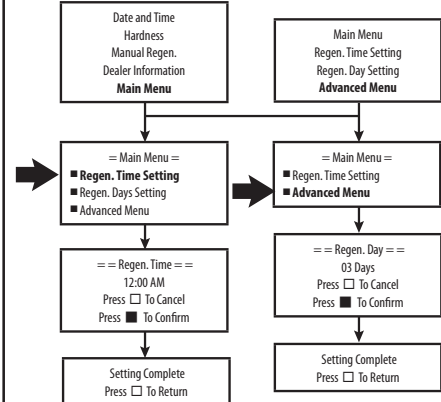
Date and Time
Hardness
Manual Regen.
Dealer Information
**Main Menu**

Main Menu
Regen. Time Setting
Regen. Day Setting
**Advanced Menu**

= Main Menu =
■ **Regen. Time Setting**
■ Regen. Days Setting
■ Advanced Menu

= Main Menu =
■ Regen. Time Setting
■ **Advanced Menu**

= = Regen. Time = =
12:00 AM
Press □ To Cancel
Press ■ To Confirm

= = Regen. Day = =
03 Days
Press □ To Cancel
Press ■ To Confirm

Setting Complete
Press □ To Return

Setting Complete
Press □ To Return